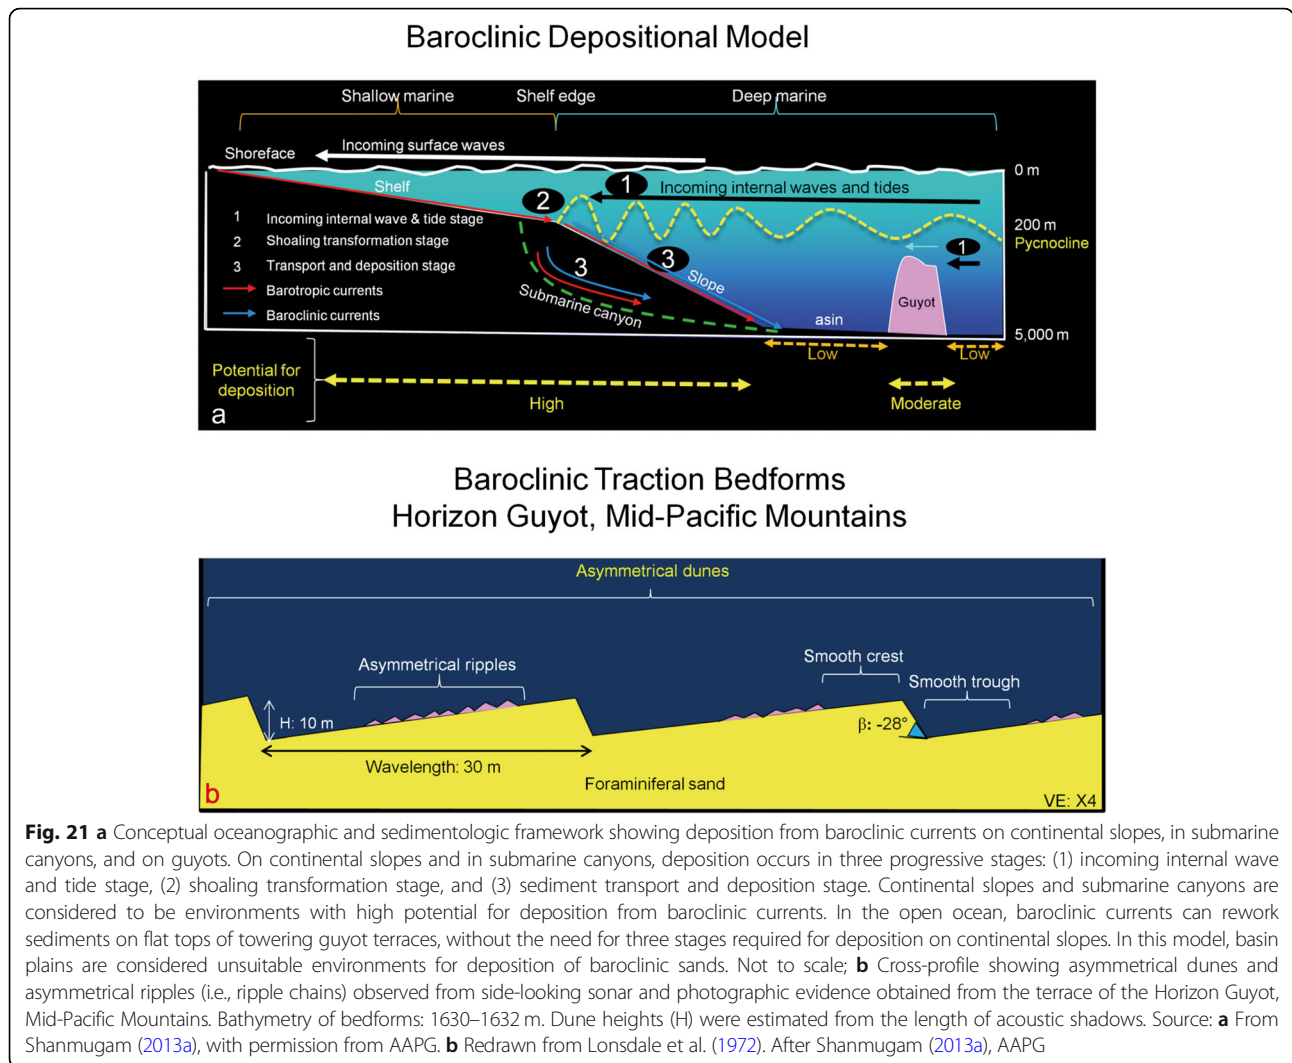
Baroclinic Depositional Model

Shallow marine Shelf edge Deep marine

Shoreface Incoming surface waves

0 m

Shelf

1 Incoming internal waves and tides

2

1 Incoming internal wave & tide stage
2 Shoaling transformation stage
3 Transport and deposition stage
Barotropic currents
Baroclinic currents

200 m
Pycnocline

1

3

3

Slope

Submarine canyon

Guyot

asin

5,000 m

Low Low

Potential for deposition

a

High

Moderate

Baroclinic Traction Bedforms
Horizon Guyot, Mid-Pacific Mountains

Asymmetrical dunes

Asymmetrical ripples

Smooth crest

Smooth trough

H: 10 m

β: -28°

Wavelength: 30 m

Foraminiferal sand

b

VE: X4

**Fig. 21 a** Conceptual oceanographic and sedimentologic framework showing deposition from baroclinic currents on continental slopes, in submarine canyons, and on guyots. On continental slopes and in submarine canyons, deposition occurs in three progressive stages: (1) incoming internal wave and tide stage, (2) shoaling transformation stage, and (3) sediment transport and deposition stage. Continental slopes and submarine canyons are considered to be environments with high potential for deposition from baroclinic currents. In the open ocean, baroclinic currents can rework sediments on flat tops of towering guyot terraces, without the need for three stages required for deposition on continental slopes. In this model, basin plains are considered unsuitable environments for deposition of baroclinic sands. Not to scale; **b** Cross-profile showing asymmetrical dunes and asymmetrical ripples (i.e., ripple chains) observed from side-looking sonar and photographic evidence obtained from the terrace of the Horizon Guyot, Mid-Pacific Mountains. Bathymetry of bedforms: 1630–1632 m. Dune heights (H) were estimated from the length of acoustic shadows. Source: **a** From Shanmugam (2013a), with permission from AAPG. **b** Redrawn from Lonsdale et al. (1972). After Shanmugam (2013a), AAPG